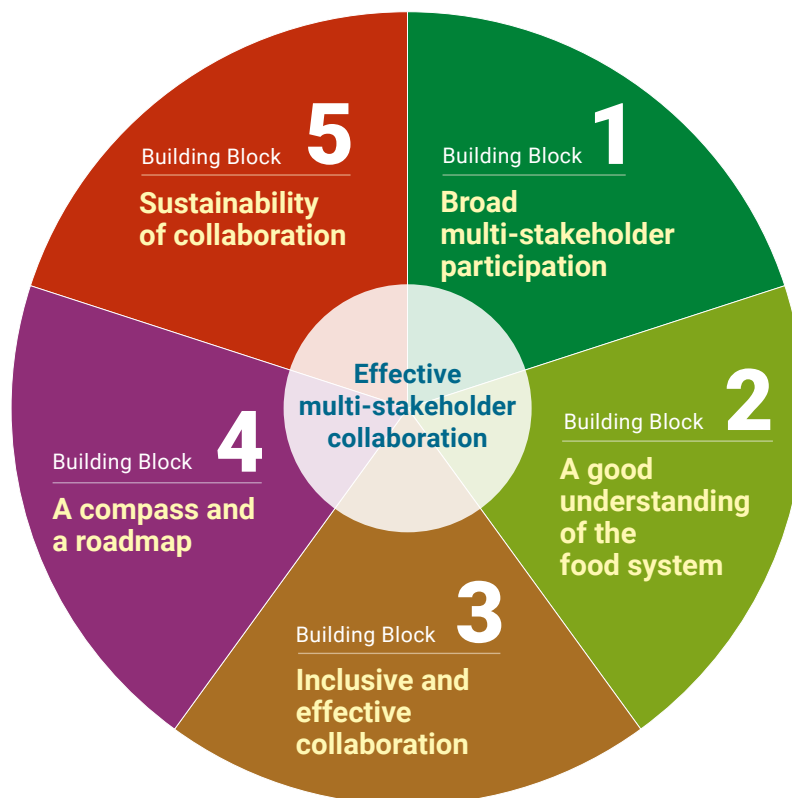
Effective multi-stakeholder collaboration

Building Block 1
Broad multi-stakeholder participation

Building Block 2
A good understanding of the food system

Building Block 3
Inclusive and effective collaboration

Building Block 4
A compass and a roadmap

Building Block 5
Sustainability of collaboration